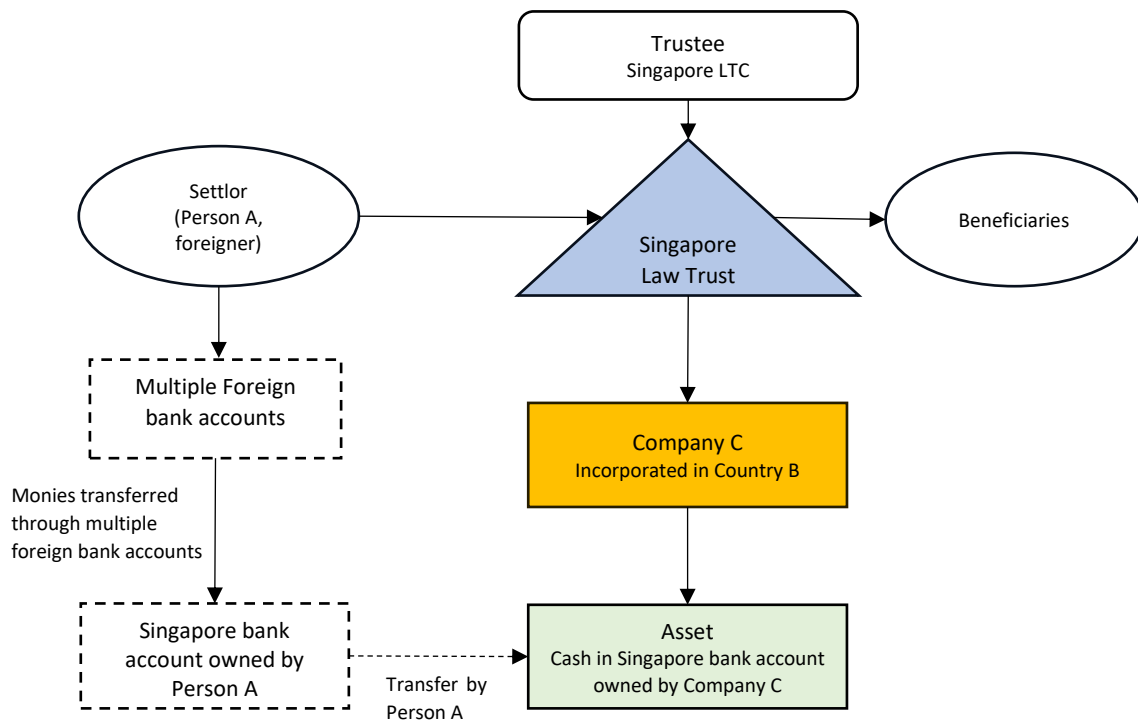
Trustee
Singapore LTC

Settlor
(Person A,
foreigner)

Singapore
Law Trust

Beneficiaries

Multiple Foreign
bank accounts

Company C
Incorporated in Country B

Monies transferred
through multiple
foreign bank accounts

Singapore bank
account owned by
Person A

Asset
Cash in Singapore bank account
owned by Company C

Transfer by
Person A